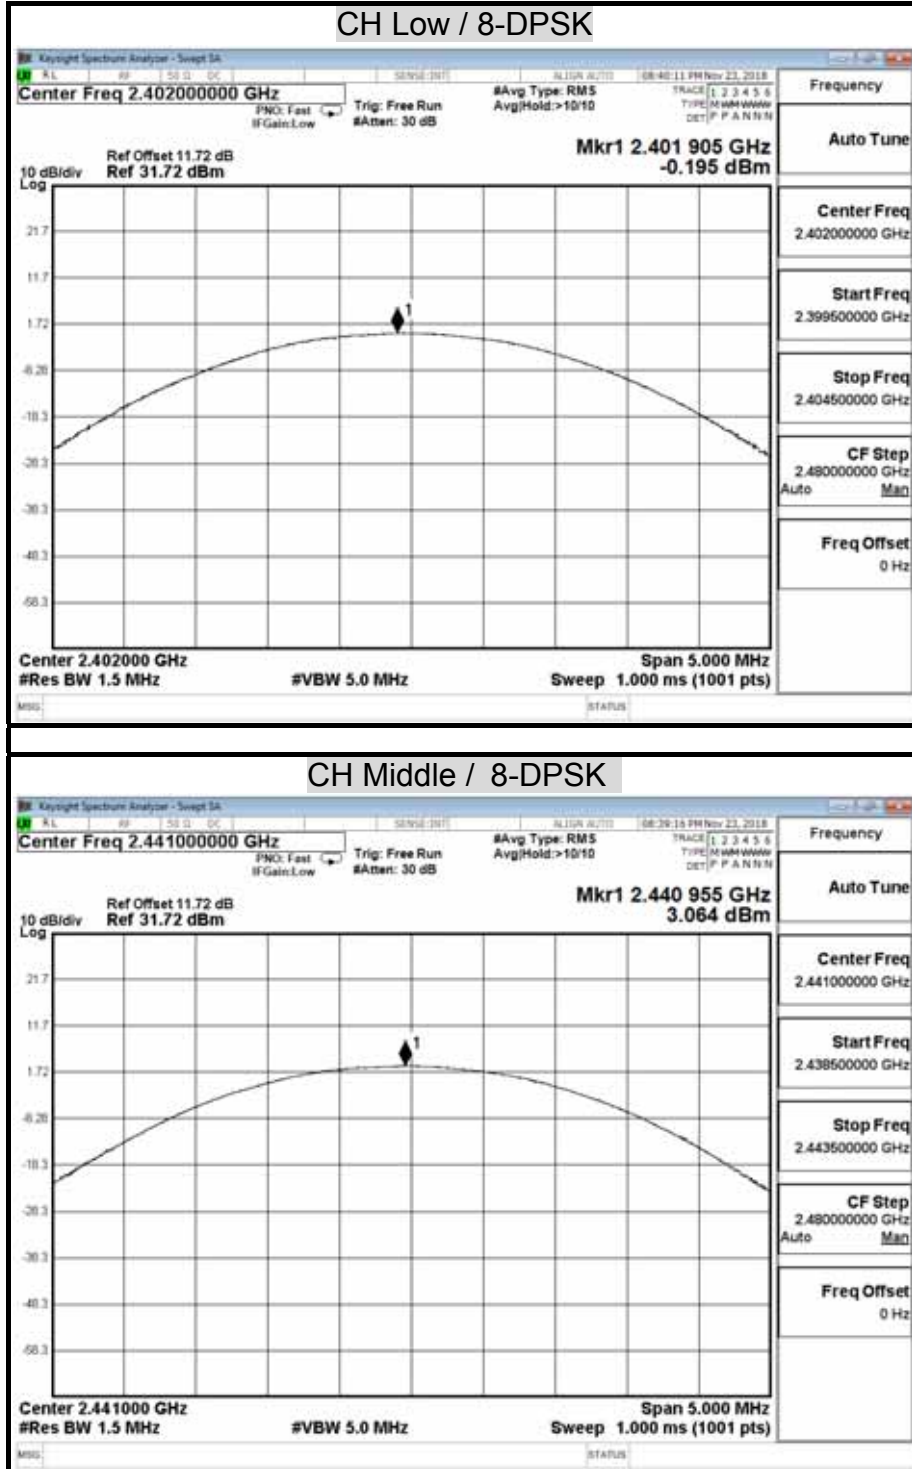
CH Low / 8-DPSK

Keysight Spectrum Analyzer - Swept SA
RL RF 50 Ω DC SENSE:INT ALIGN AUTO 08:40:11 PM Nov 23, 2018
Center Freq 2.402000000 GHz
PNO: Fast IFGain:Low
Trig: Free Run #Atten: 30 dB
#Avg Type: RMS Avg|Hold:>10/10
TRACE 1 2 3 4 5 6 TYPE M WWWWW DET P P A N N N
Frequency
Mkr1 2.401 905 GHz -0.195 dBm
Ref Offset 11.72 dB
10 dB/div Ref 31.72 dBm
Log
21.7
11.7
1.72
-8.28
-18.3
-28.3
-38.3
-48.3
-58.3
1
Center 2.402000 GHz
#Res BW 1.5 MHz
#VBW 5.0 MHz
Span 5.000 MHz
Sweep 1.000 ms (1001 pts)
MSG
STATUS
Auto Tune
Center Freq 2.402000000 GHz
Start Freq 2.399500000 GHz
Stop Freq 2.404500000 GHz
CF Step 2.480000000 GHz Auto Man
Freq Offset 0 Hz

CH Middle / 8-DPSK

Keysight Spectrum Analyzer - Swept SA
RL RF 50 Ω DC SENSE:INT ALIGN AUTO 08:29:16 PM Nov 23, 2018
Center Freq 2.441000000 GHz
PNO: Fast IFGain:Low
Trig: Free Run #Atten: 30 dB
#Avg Type: RMS Avg|Hold:>10/10
TRACE 1 2 3 4 5 6 TYPE M WWWWW DET P P A N N N
Frequency
Mkr1 2.440 955 GHz 3.064 dBm
Ref Offset 11.72 dB
10 dB/div Ref 31.72 dBm
Log
21.7
11.7
1.72
-8.28
-18.3
-28.3
-38.3
-48.3
-58.3
1
Center 2.441000 GHz
#Res BW 1.5 MHz
#VBW 5.0 MHz
Span 5.000 MHz
Sweep 1.000 ms (1001 pts)
MSG
STATUS
Auto Tune
Center Freq 2.441000000 GHz
Start Freq 2.438500000 GHz
Stop Freq 2.443500000 GHz
CF Step 2.480000000 GHz Auto Man
Freq Offset 0 Hz